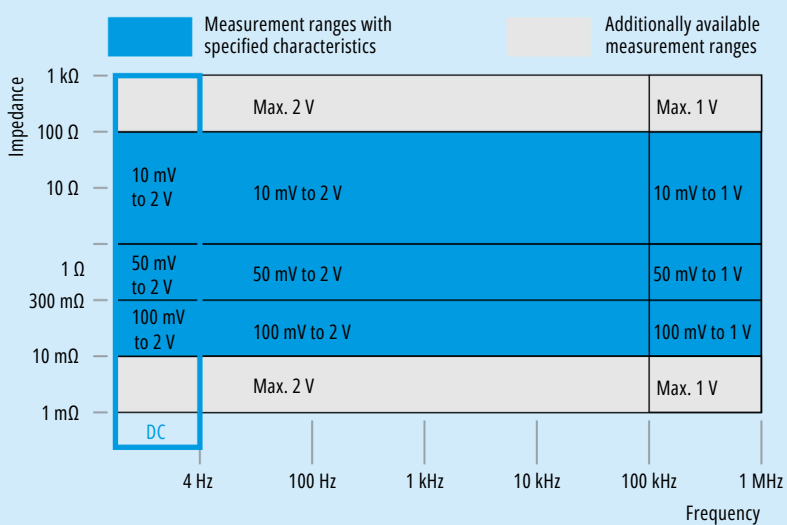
Measurement ranges with specified characteristics

Additionally available measurement ranges

Impedance

1 kΩ
100 Ω
10 Ω
1 Ω
300 mΩ
10 mΩ
1 mΩ

| | | |
|---|---|---|
| | Max. 2 V | Max. 1 V |
| 10 mV to 2 V | 10 mV to 2 V | 10 mV to 1 V |
| 50 mV to 2 V | 50 mV to 2 V | 50 mV to 1 V |
| 100 mV to 2 V | 100 mV to 2 V | 100 mV to 1 V |
| | Max. 2 V | Max. 1 V |
| DC | | |

4 Hz
100 Hz
1 kHz
10 kHz
100 kHz
1 MHz

Frequency